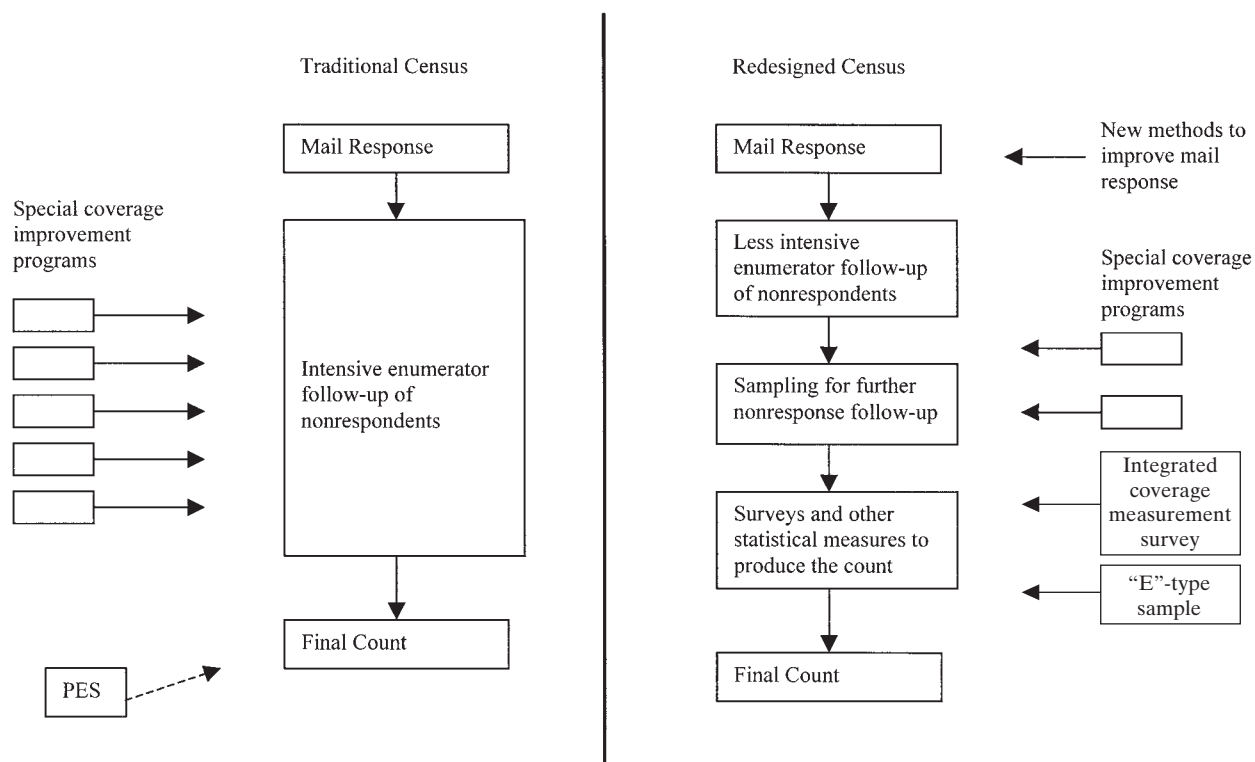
Traditional Census

Mail Response

Special coverage improvement programs

Intensive enumerator follow-up of nonrespondents

Final Count

PES

Redesigned Census

Mail Response

New methods to improve mail response

Less intensive enumerator follow-up of nonrespondents

Special coverage improvement programs

Sampling for further nonresponse follow-up

Surveys and other statistical measures to produce the count

Integrated coverage measurement survey

"E"-type sample

Final Count